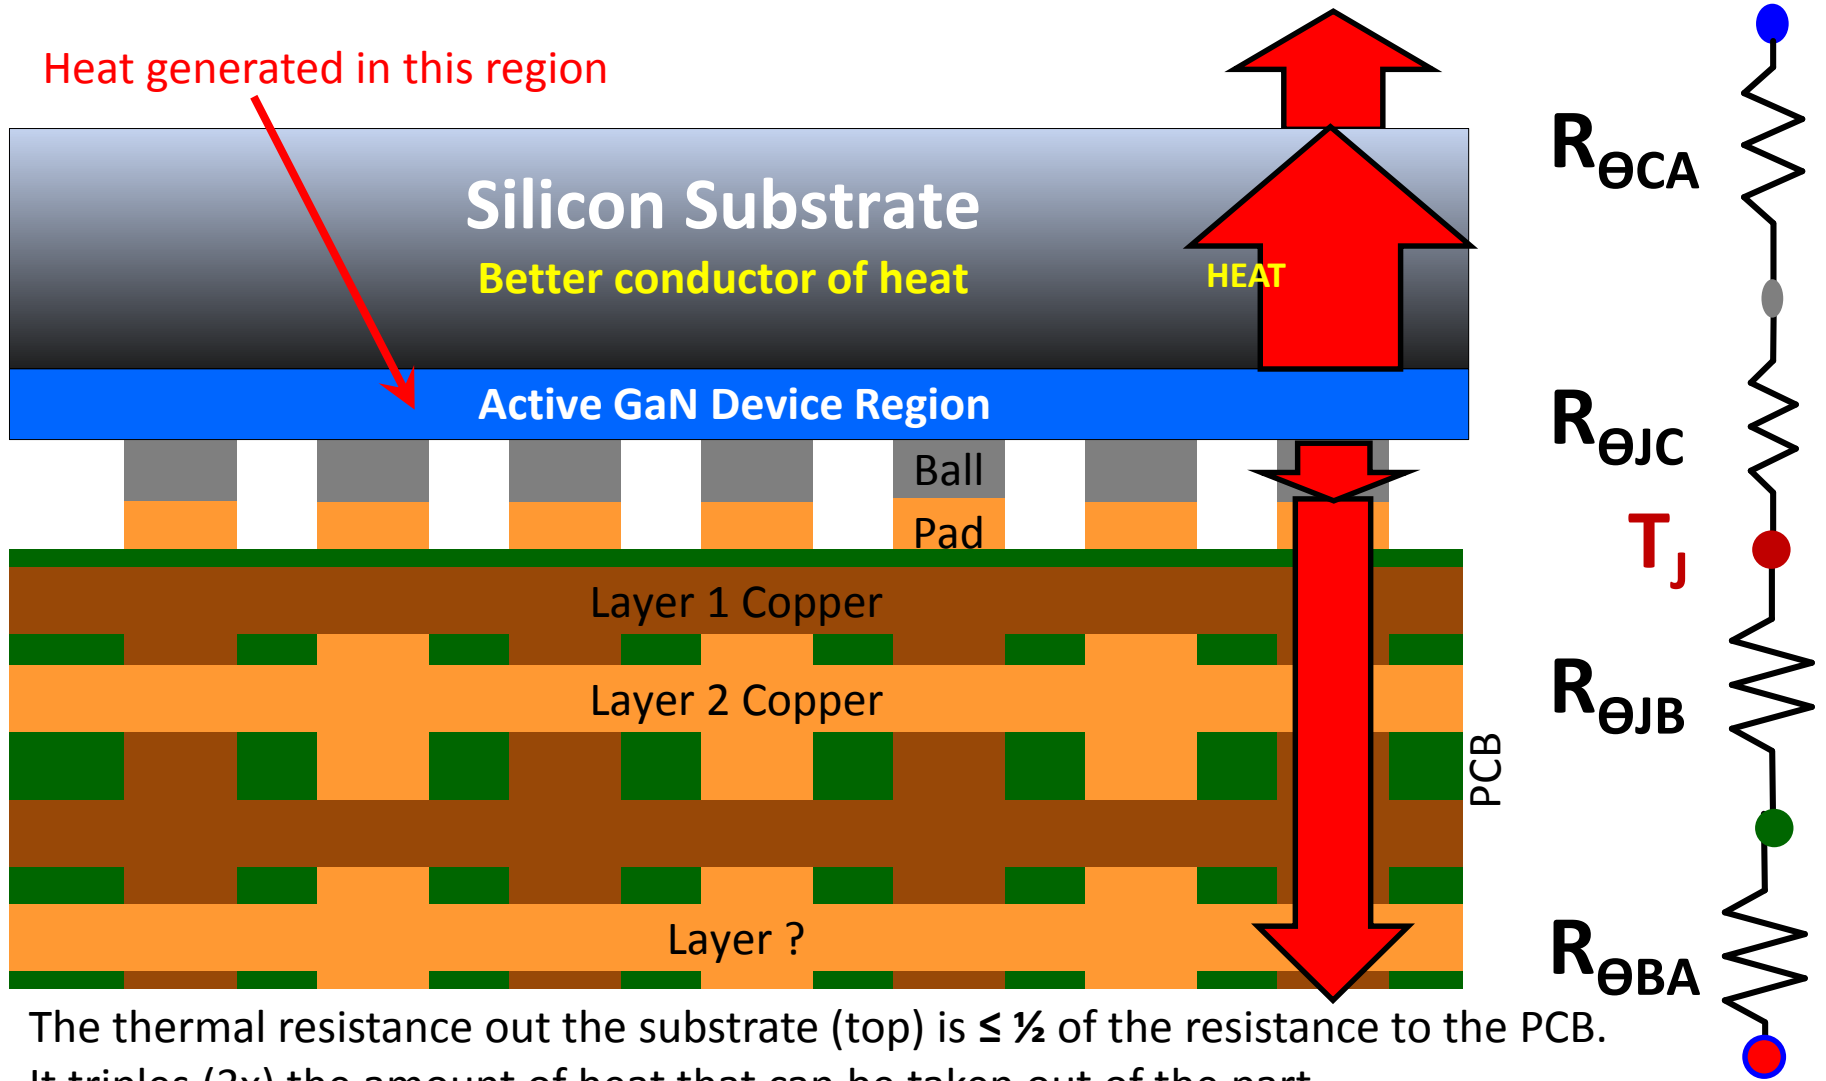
Heat generated in this region

Silicon Substrate

Better conductor of heat

HEAT

Active GaN Device Region

Ball

Pad

Layer 1 Copper

Layer 2 Copper

PCB

Layer ?

$R_{ΘCA}$

$R_{ΘJC}$

$T_J$

$R_{ΘJB}$

$R_{ΘBA}$

The thermal resistance out the substrate (top) is ≤ ½ of the resistance to the PCB.

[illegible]